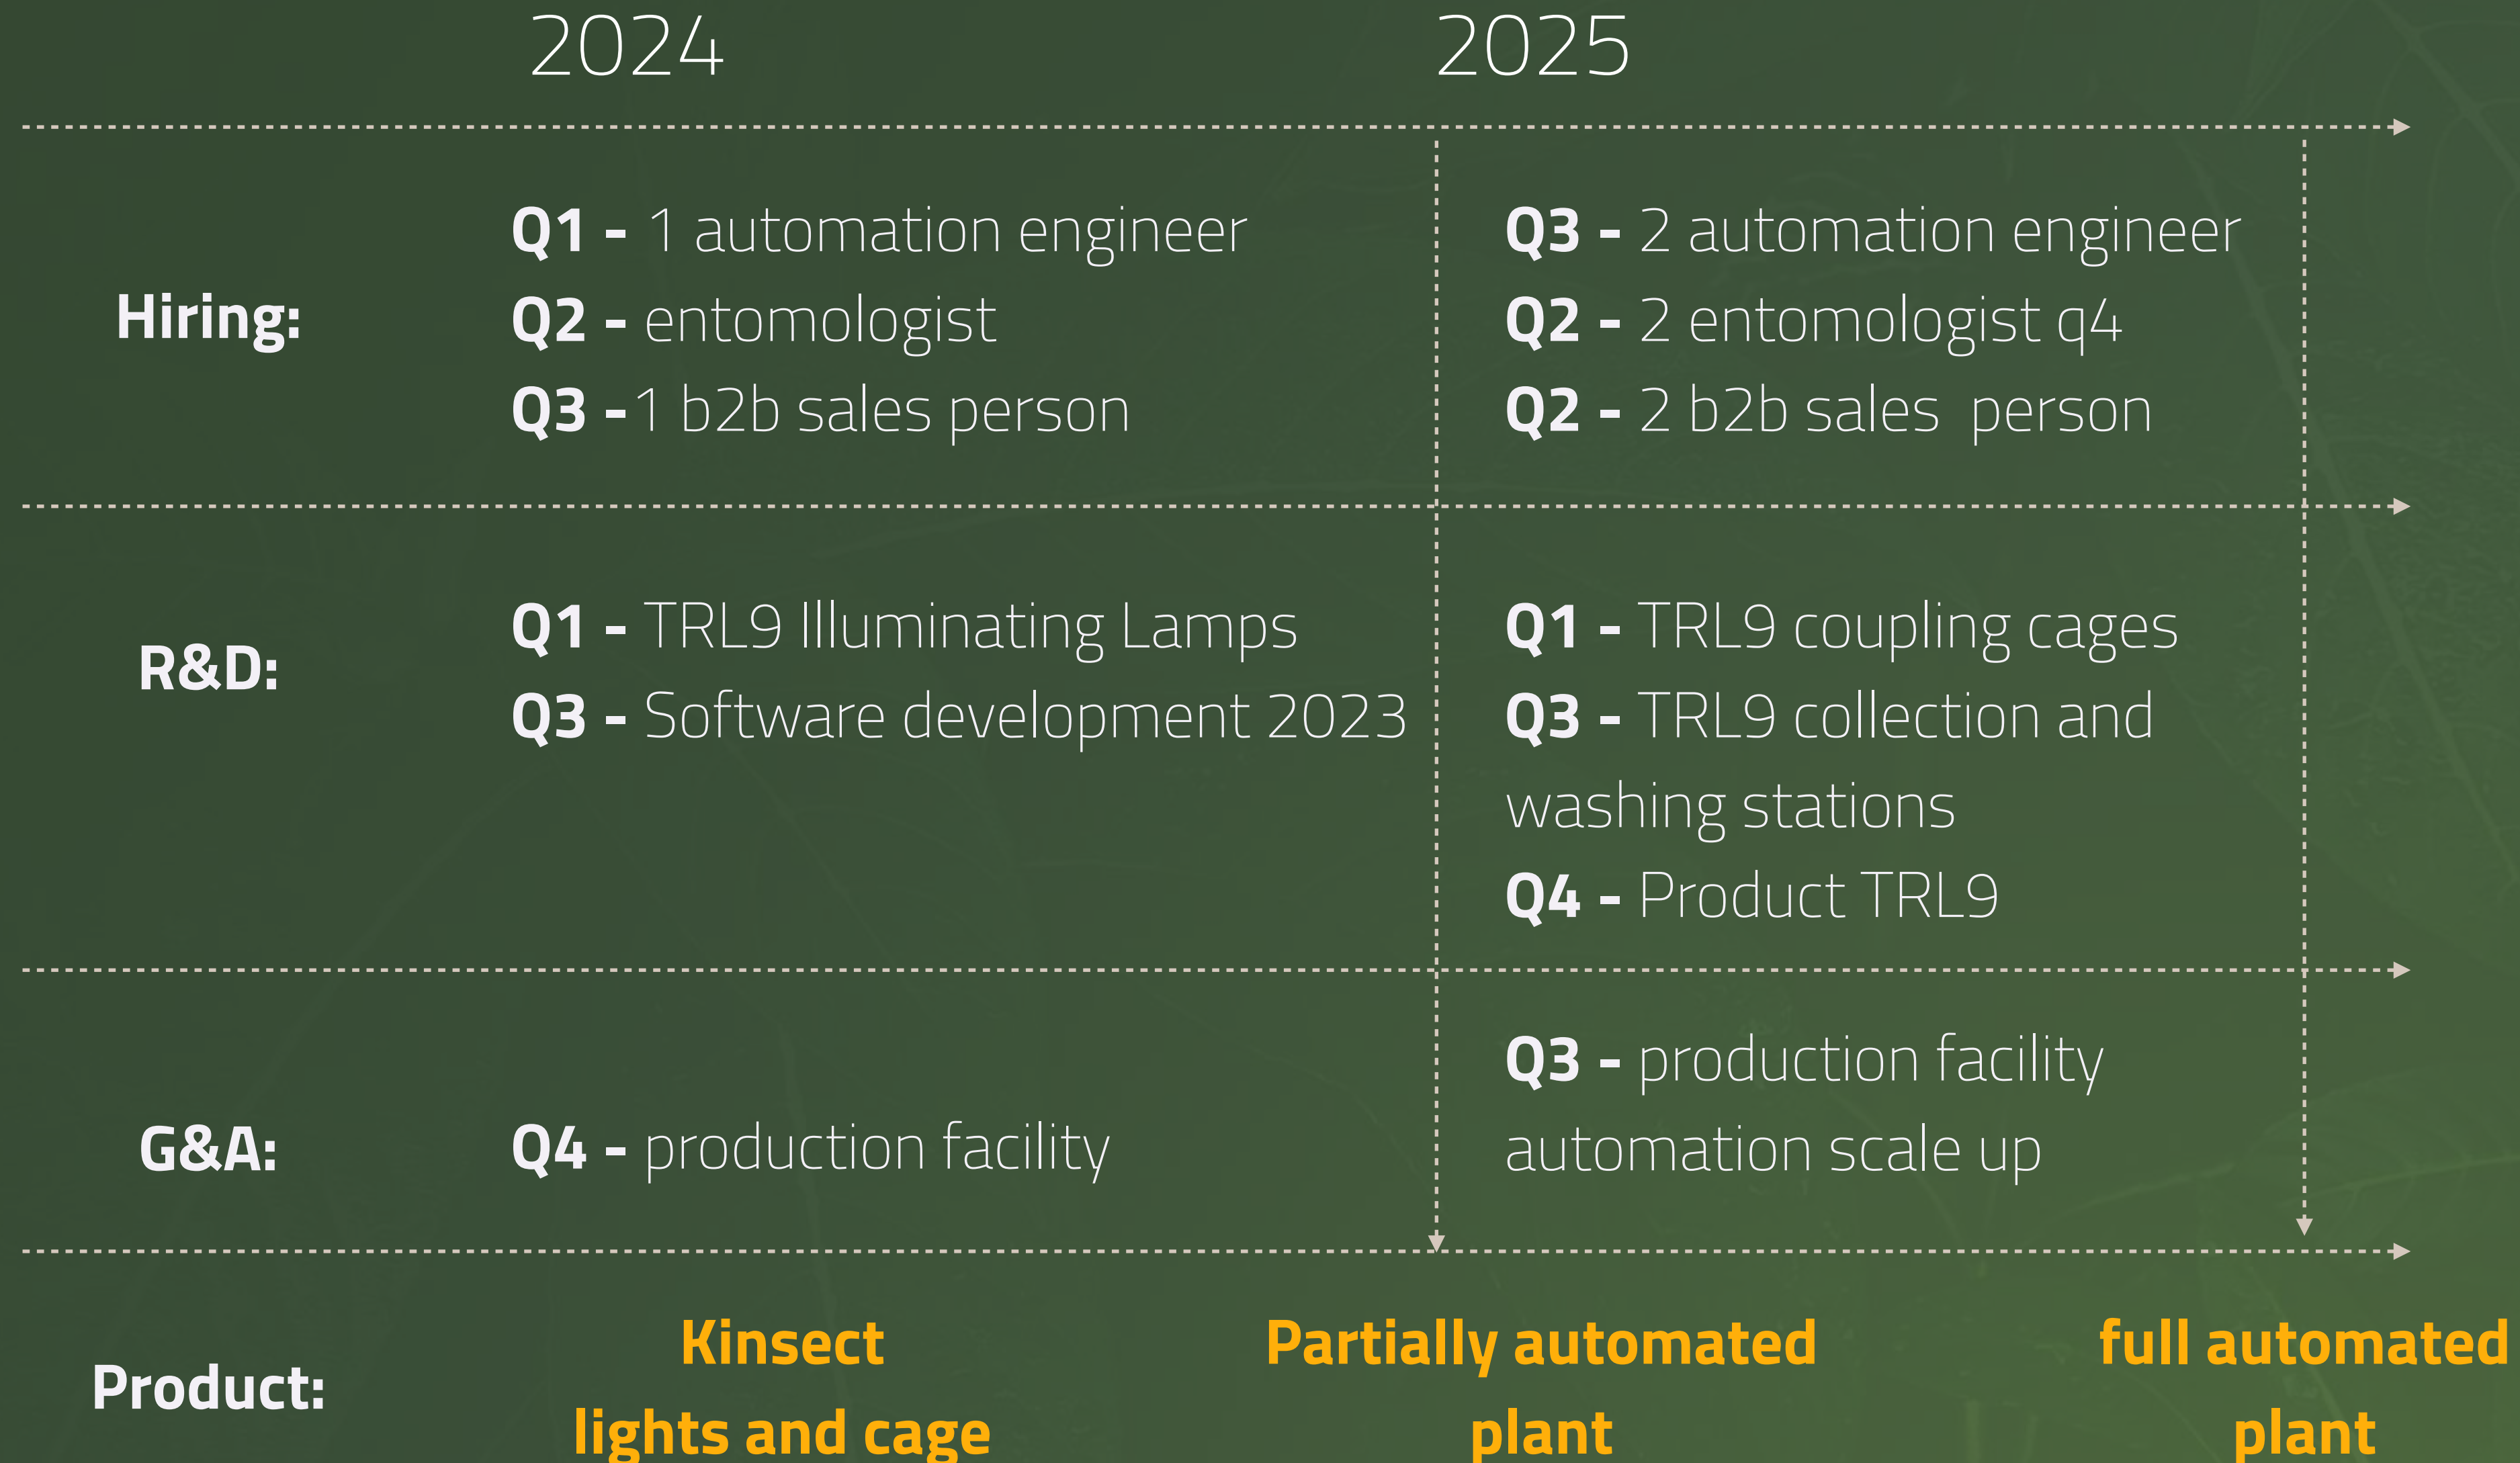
2024

2025

Hiring:

Q1 - 1 automation engineer
Q2 - entomologist
Q3 -1 b2b sales person

Q3 - 2 automation engineer
Q2 - 2 entomologist q4
Q2 - 2 b2b sales person

R&D:

Q1 - TRL9 Illuminating Lamps
Q3 - Software development 2023

Q1 - TRL9 coupling cages
Q3 - TRL9 collection and washing stations
Q4 - Product TRL9

G&A:

Q4 - production facility

Q3 - production facility automation scale up

Product:

Kinsect lights and cage

Partially automated plant

full automated plant